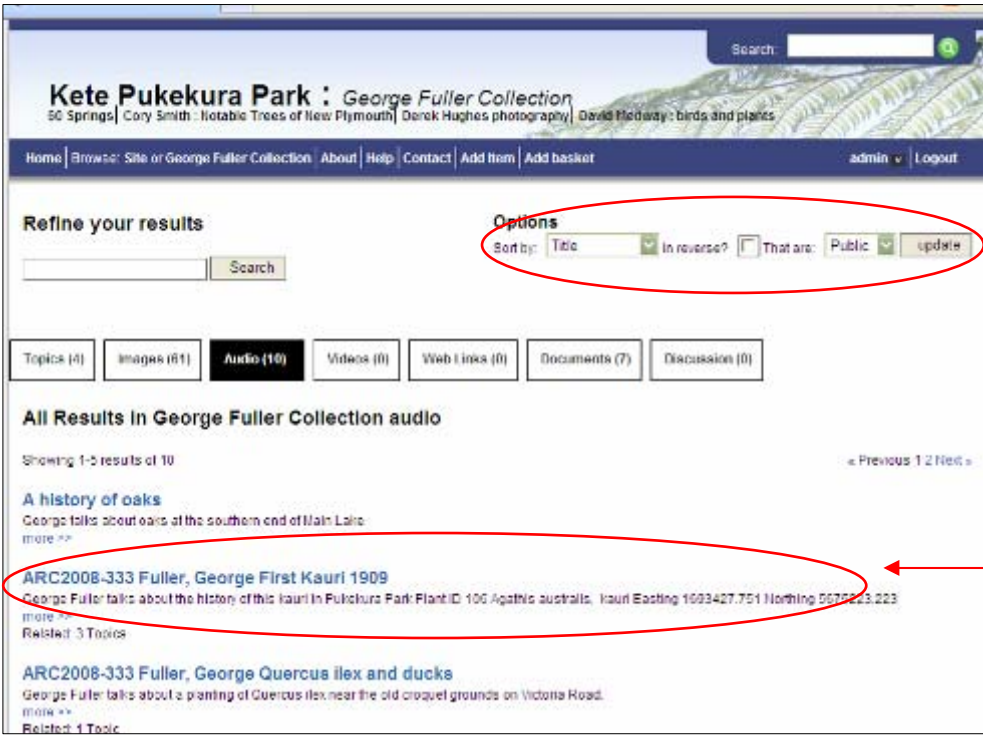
Search:

Kete Pukekura Park : George Fuller Collection
60 Springs | Cory Smith : Notable Trees of New Plymouth | Derek Hughes photography | David Medway : birds and plants

Home | Browse: Site or George Fuller Collection | About | Help | Contact | Add Item | Add basket

admin | Logout

Refine your results

Search

Options
Sort by: Title In reverse? That are: Public update

Topics (4) | Images (61) | Audio (10) | Videos (0) | Web Links (0) | Documents (7) | Discussion (0)

All Results in George Fuller Collection audio

Showing 1-5 results of 10

« Previous 1 2 Next »

A history of oaks
George talks about oaks at the southern end of Main Lake
more >>

ARC2008-333 Fuller, George First Kauri 1909
George Fuller talks about the history of this kauri in Pukekura Park Plant ID 106 Agathis australis, kauri Easting 1693427.751 Northing 5675223.223
more >>
Related: 3 Topics

ARC2008-333 Fuller, George Quercus ilex and ducks
George Fuller talks about a planting of Quercus ilex near the old croquet grounds on Victoria Road.
more >>
Related: 1 Topic